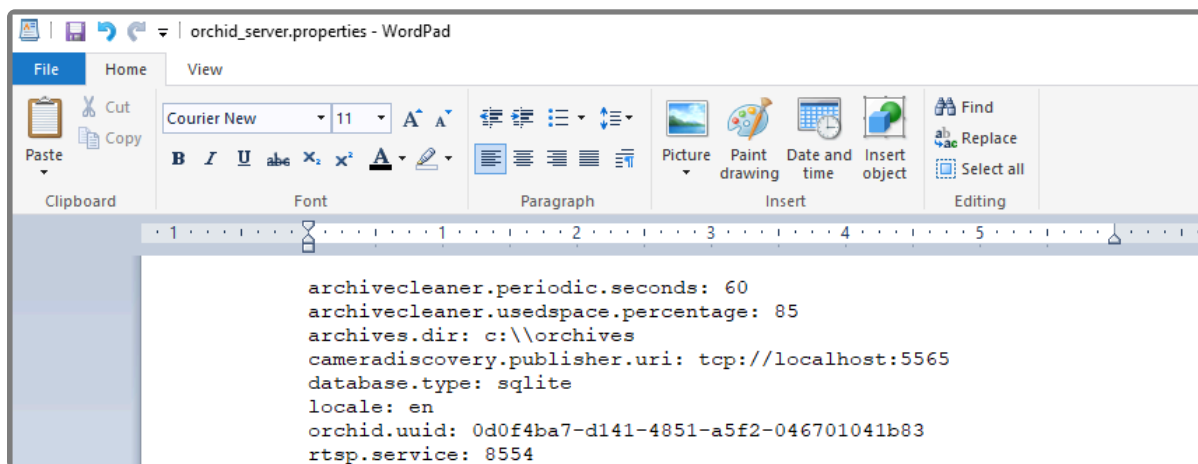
orchid_server.properties - WordPad

File Home View

Paste
Cut
Copy
Clipboard

Courier New 11
Font

Paragraph

Picture
Paint drawing
Date and time
Insert object
Insert

Find
Replace
Select all
Editing

1 2 3 4 5

archivecleaner.periodic.seconds: 60
archivecleaner.usedspace.percentage: 85
archives.dir: c:\\orchives
cameradiscovery.publisher.uri: tcp://localhost:5565
database.type: sqlite
locale: en
orchid.uuid: 0d0f4ba7-d141-4851-a5f2-046701041b83
rtsp.service: 8554